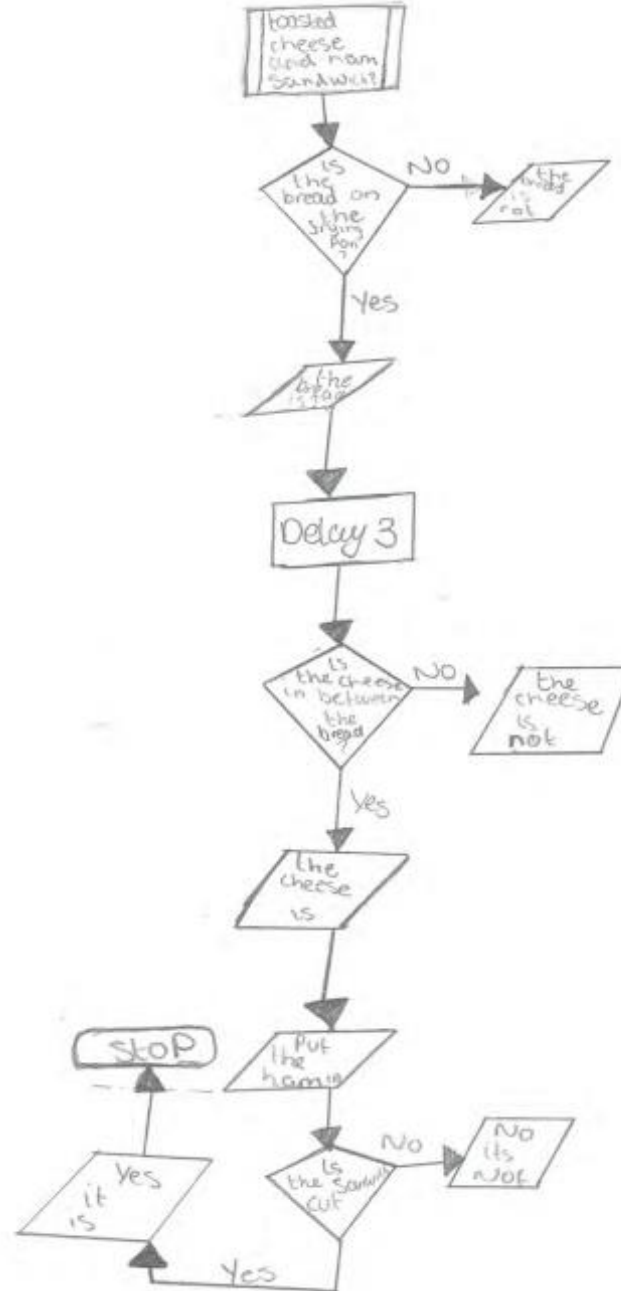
toasted cheese and ham sandwich?

Is the bread on the frying pan ?

No

the bread is not

Yes

the bread is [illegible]

Delay 3

Is the cheese in between the bread ?

No

the cheese is not

Yes

the cheese is

Put the ham in

Is the sandwich cut

No

No its Not

Yes

Yes it is

Stop